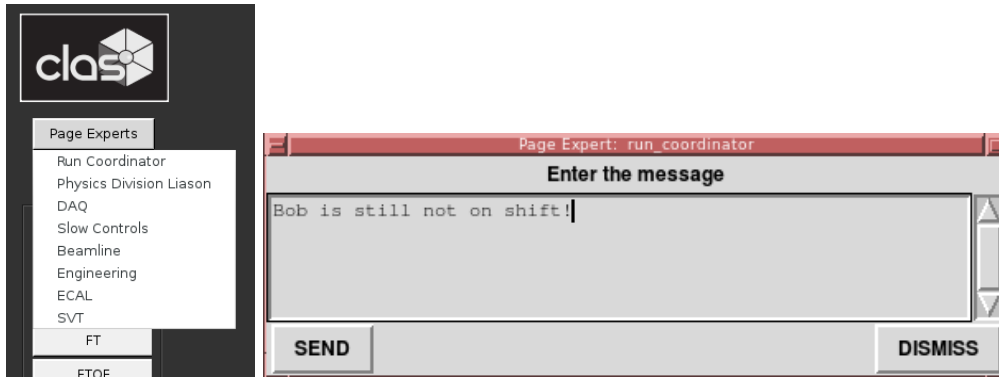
clas

Page Experts

Run Coordinator
Physics Division Liason
DAQ
Slow Controls
Beamline
Engineering
ECAL
SVT
FT
FTOF

Page Expert: run_coordinator

Enter the message

Bob is still not on shift!

SEND

DISMISS